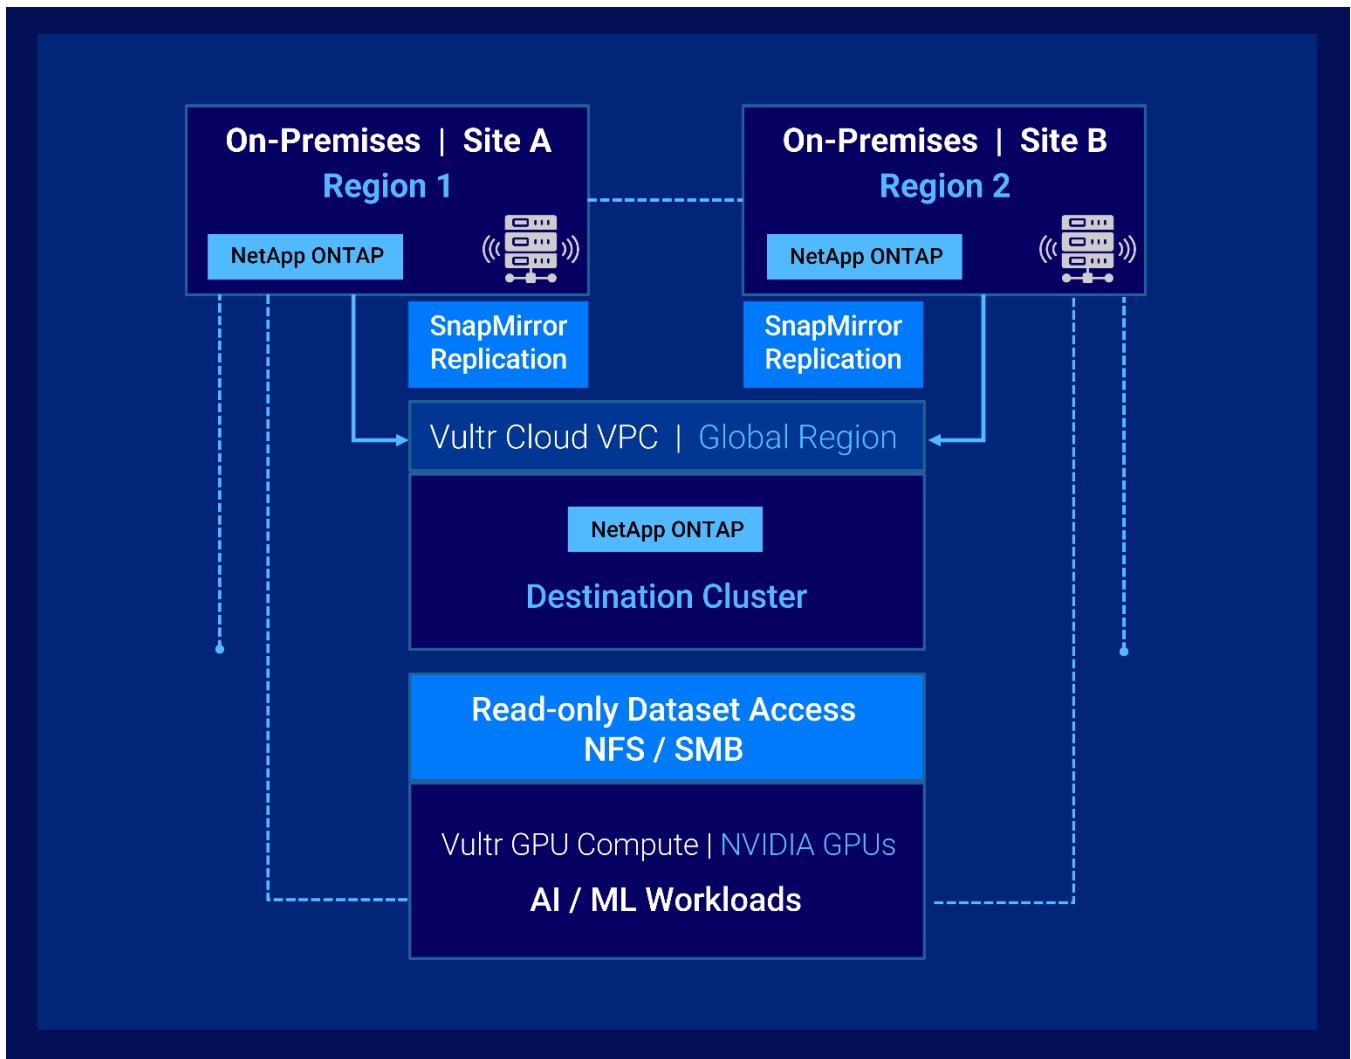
On-Premises | Site A
Region 1

NetApp ONTAP

On-Premises | Site B
Region 2

NetApp ONTAP

SnapMirror Replication

SnapMirror Replication

Vultr Cloud VPC | Global Region

NetApp ONTAP

Destination Cluster

Read-only Dataset Access
NFS / SMB

Vultr GPU Compute | NVIDIA GPUs

AI / ML Workloads